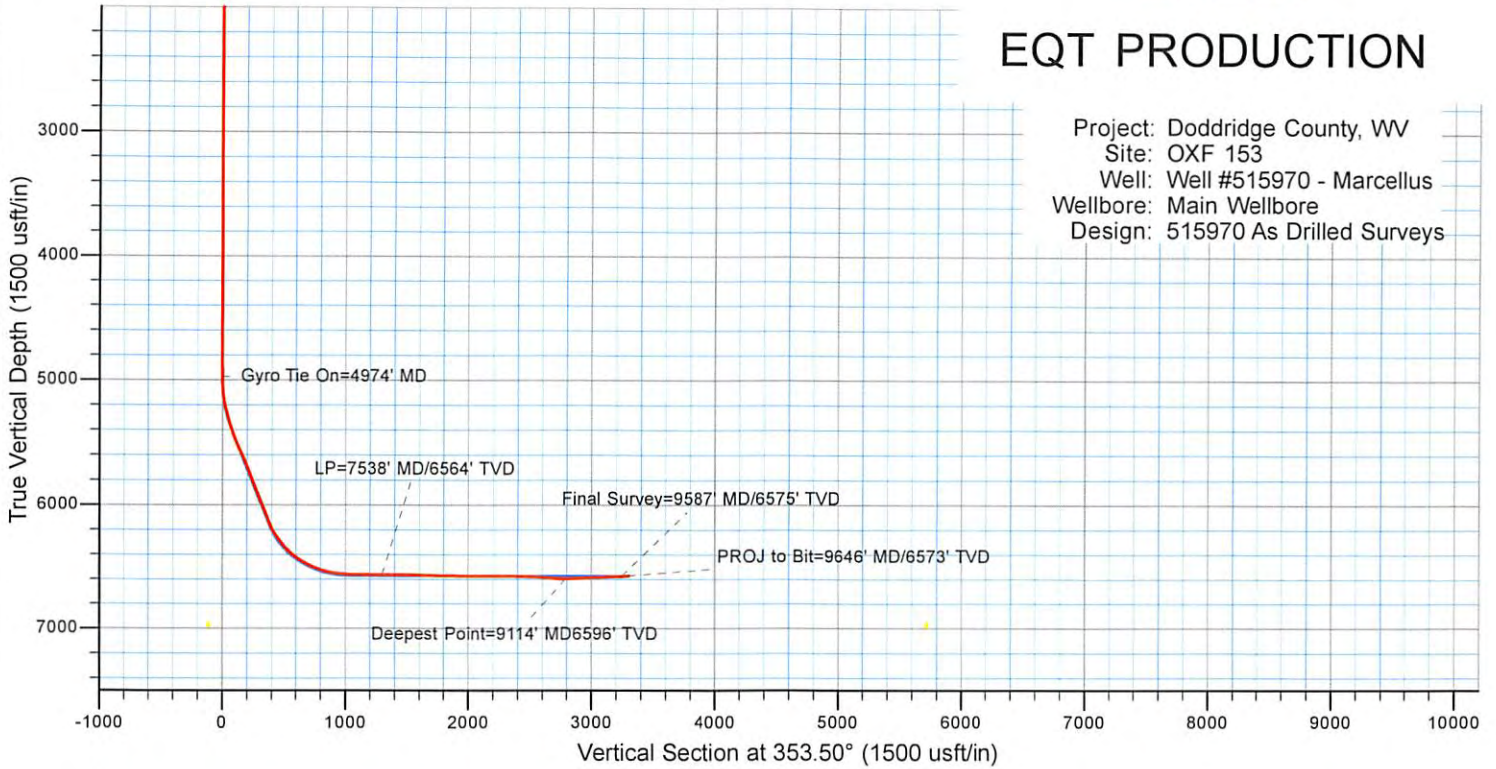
EQT PRODUCTION

Project: Doddridge County, WV
Site: OXF 153
Well: Well #515970 - Marcellus
Wellbore: Main Wellbore
Design: 515970 As Drilled Surveys

True Vertical Depth (1500 usft/in)

3000
4000
5000
6000
7000

Gyro Tie On=4974' MD
LP=7538' MD/6564' TVD
Final Survey=9587' MD/6575' TVD
PROJ to Bit=9646' MD/6573' TVD
Deepest Point=9114' MD6596' TVD

-1000 0 1000 2000 3000 4000 5000 6000 7000 8000 9000 10000

Vertical Section at 353.50° (1500 usft/in)